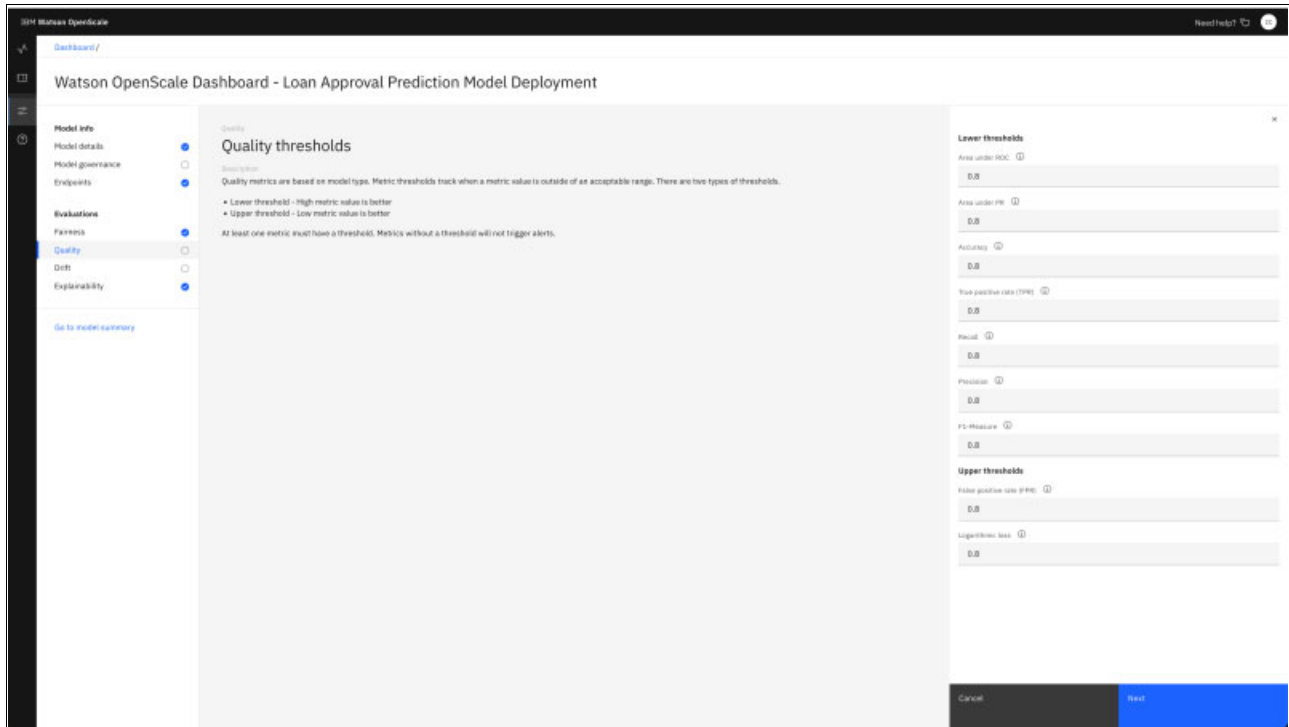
IBM Watson OpenScale

Need help?

Dashboard /

Watson OpenScale Dashboard - Loan Approval Prediction Model Deployment

Model info
Model details
Model governance
Endpoints

Evaluations
Fairness
Quality
Drift
Explainability

Go to model summary

Quality
Quality thresholds

Description
Quality metrics are based on model type. Metric thresholds track when a metric value is outside of an acceptable range. There are two types of thresholds.

• Lower threshold - High metric value is better
• Upper threshold - Low metric value is better

At least one metric must have a threshold. Metrics without a threshold will not trigger alerts.

×

Lower thresholds
Area under ROC
0.8
Area under PR
0.8
Accuracy
0.8
True positive rate (TPR)
0.8
Recall
0.8
Precision
0.8
F1-Measure
0.8

Upper thresholds
False positive rate (FPR)
0.8
Logarithmic loss
0.8

Cancel
Next